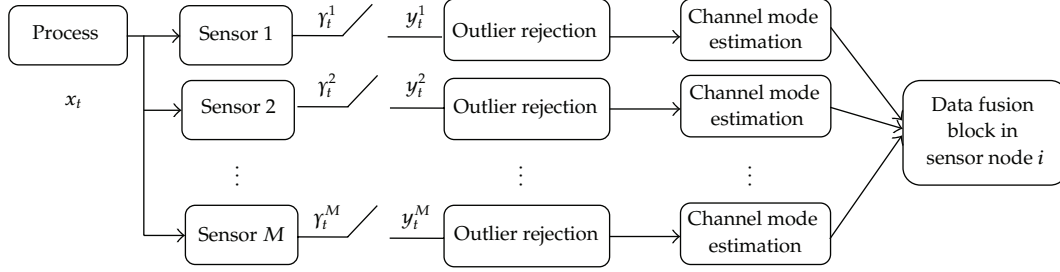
Process

$x_t$

Sensor 1 $\gamma_t^1$ $y_t^1$ Outlier rejection Channel mode estimation

Sensor 2 $\gamma_t^2$ $y_t^2$ Outlier rejection Channel mode estimation

$\vdots$ $\vdots$ $\vdots$

Sensor $M$ $\gamma_t^M$ $y_t^M$ Outlier rejection Channel mode estimation

Data fusion block in sensor node $i$